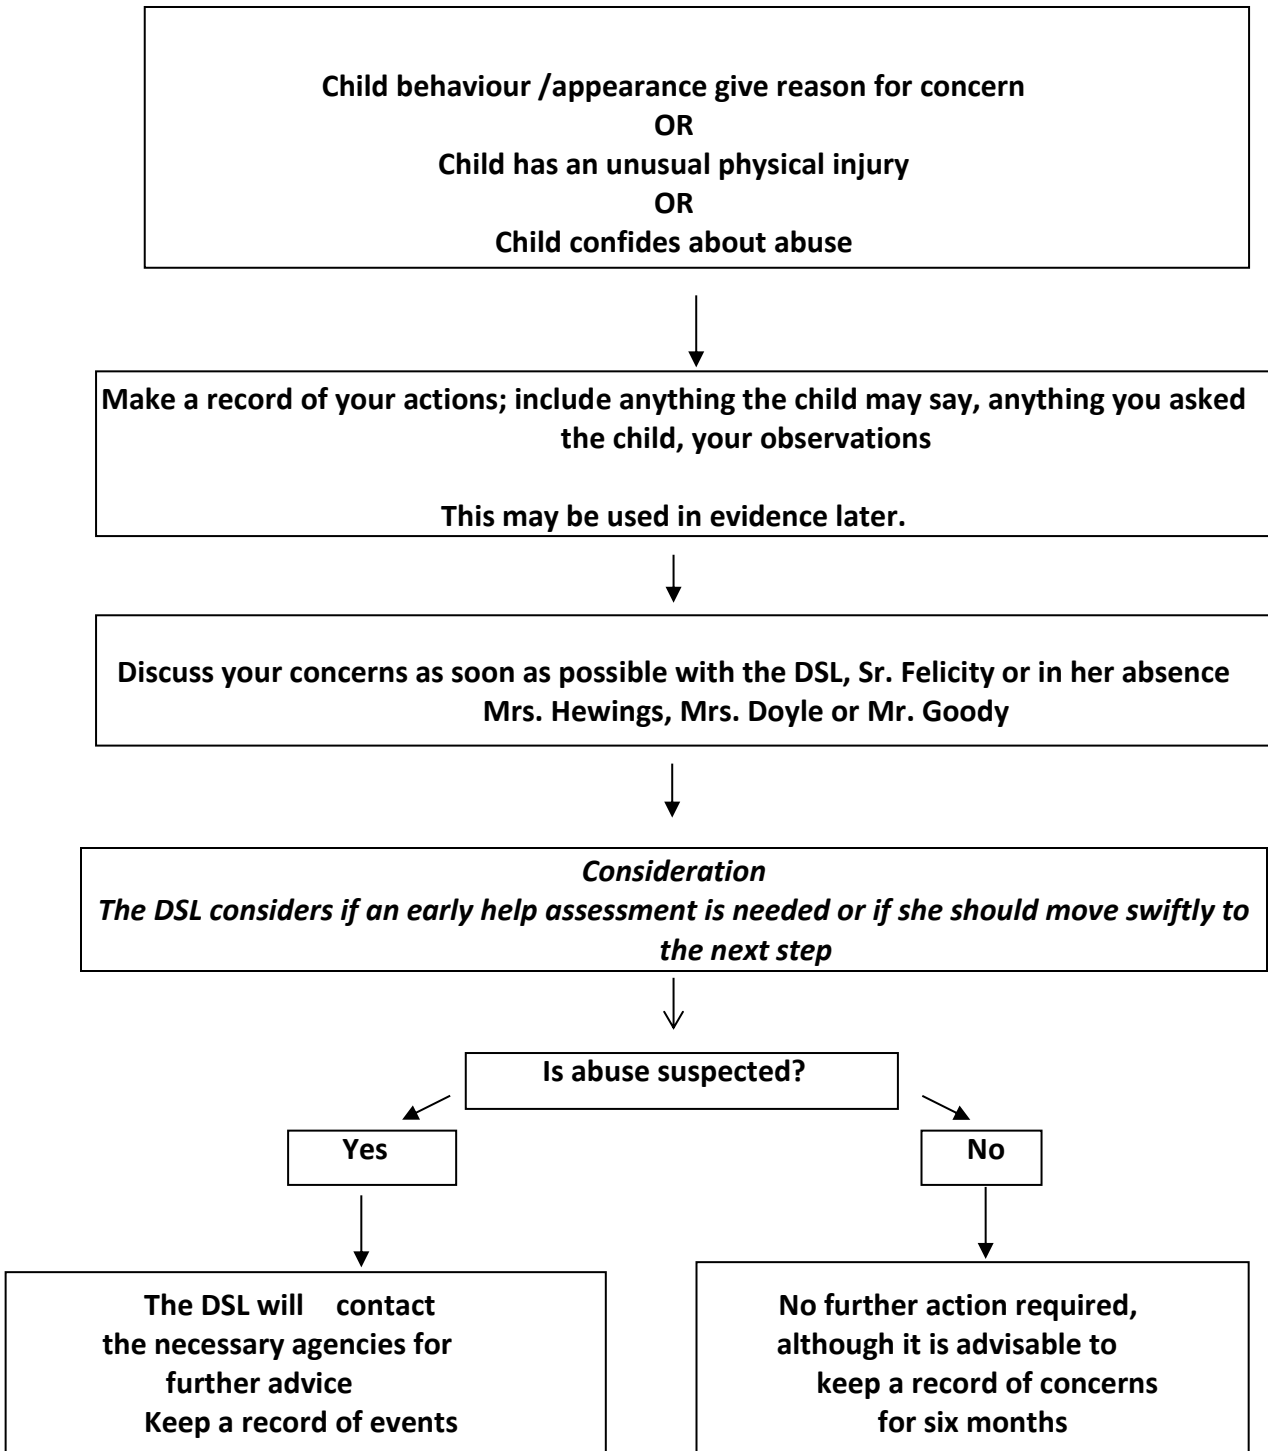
Child behaviour /appearance give reason for concern
OR
Child has an unusual physical injury
OR
Child confides about abuse

Make a record of your actions; include anything the child may say, anything you asked the child, your observations

This may be used in evidence later.

Discuss your concerns as soon as possible with the DSL, Sr. Felicity or in her absence Mrs. Hewings, Mrs. Doyle or Mr. Goody

*Consideration*
*The DSL considers if an early help assessment is needed or if she should move swiftly to the next step*

Is abuse suspected?

Yes

No

The DSL will contact the necessary agencies for further advice
Keep a record of events

No further action required, although it is advisable to keep a record of concerns for six months